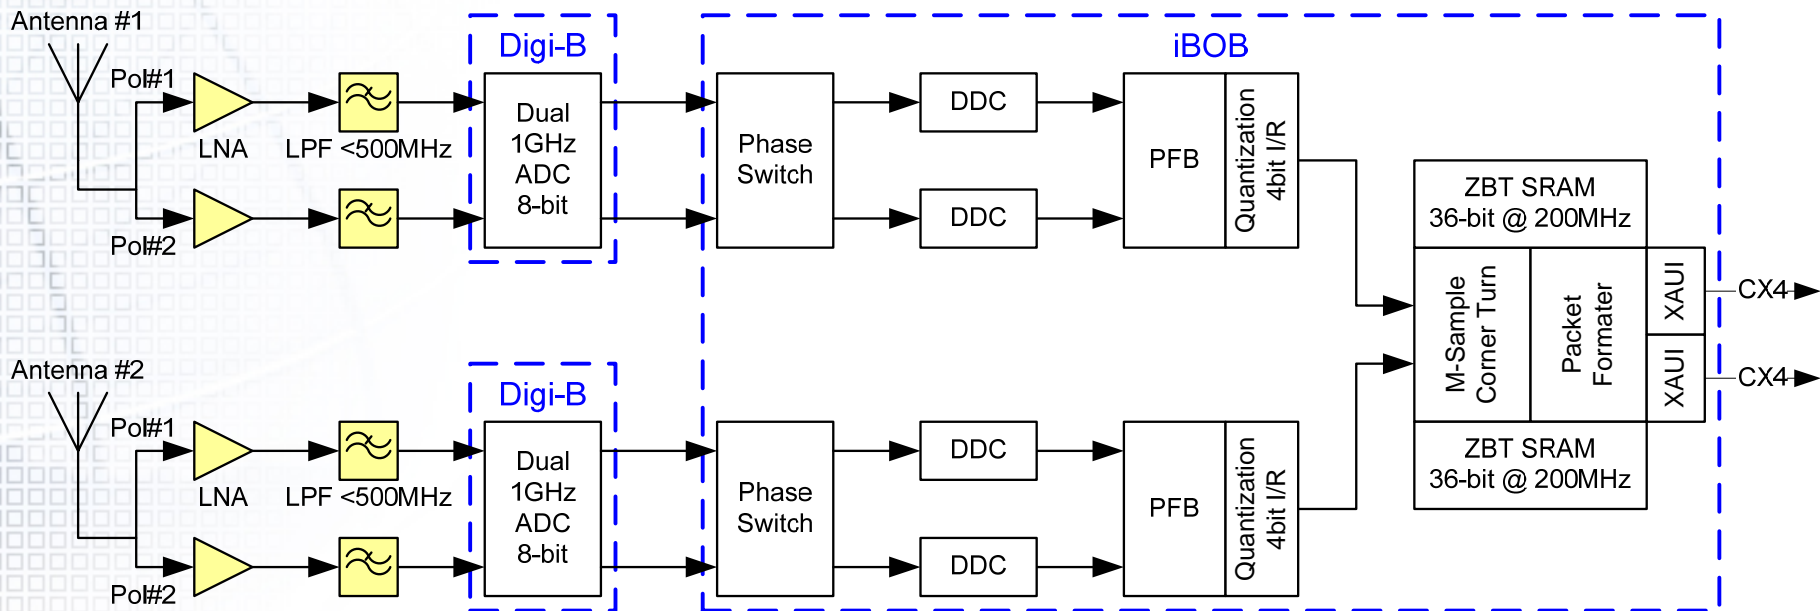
Antenna #1

Pol#1

LNA

LPF <500MHz

Pol#2

Digi-B

Dual 1GHz ADC 8-bit

iBOB

Phase Switch

DDC

DDC

PFB

Quantization 4bit I/R

ZBT SRAM 36-bit @ 200MHz

M-Sample Corner Turn

Packet Formater

XAUI

XAUI

CX4

CX4

ZBT SRAM 36-bit @ 200MHz

Antenna #2

Pol#1

LNA

LPF <500MHz

Pol#2

Digi-B

Dual 1GHz ADC 8-bit

Phase Switch

DDC

DDC

PFB

Quantization 4bit I/R